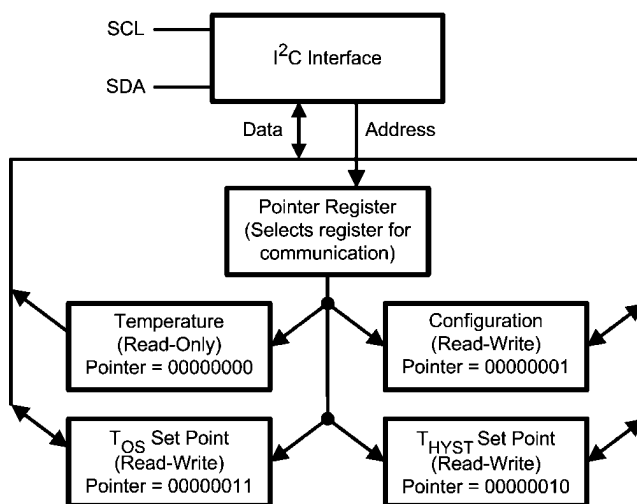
SCL

SDA

$I^2C$ Interface

Data

Address

Pointer Register (Selects register for communication)

Temperature (Read-Only) Pointer = 00000000

Configuration (Read-Write) Pointer = 00000001

$T_{OS}$ Set Point (Read-Write) Pointer = 00000011

$T_{HYST}$ Set Point (Read-Write) Pointer = 00000010